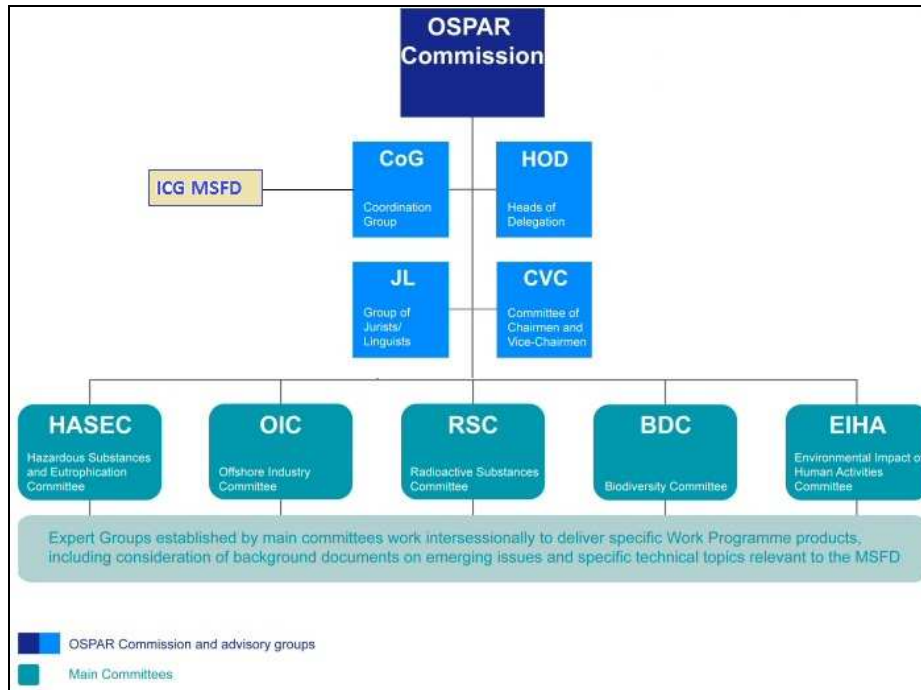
OSPAR Commission

ICG MSFD

CoG
Coordination Group

HOD
Heads of Delegation

JL
Group of Jurists/ Linguists

CVC
Committee of Chairmen and Vice-Chairmen

HASEC
Hazardous Substances and Eutrophication Committee

OIC
Offshore Industry Committee

RSC
Radioactive Substances Committee

BDC
Biodiversity Committee

EIHA
Environmental Impact o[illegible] Human Activities Committee

Expert Groups established by main committees work intersessionally to deliver specific Work Programme products, including consideration of background documents on emerging issues and specific technical topics relevant to the MSFD

OSPAR Commission and advisory groups

Main Committees